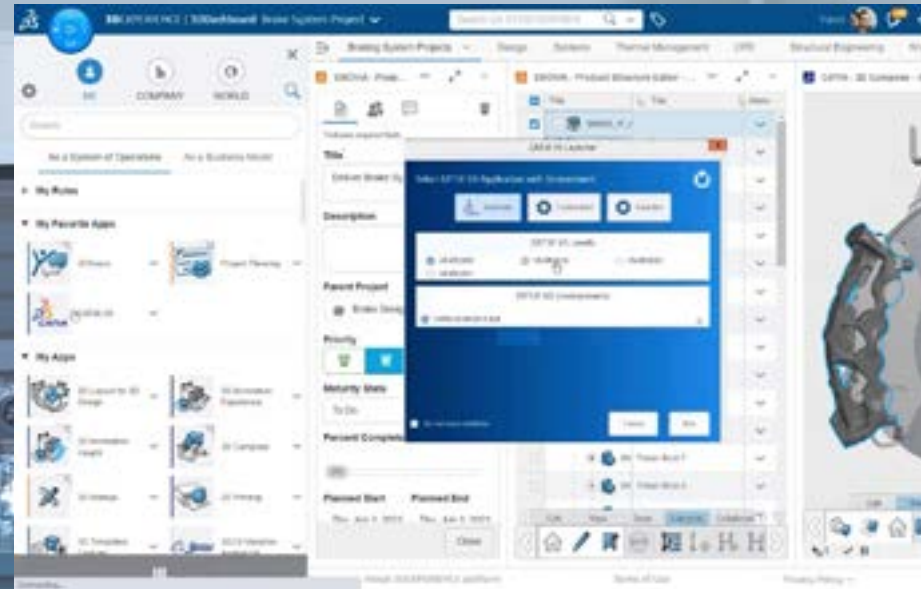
3DEXPERIENCE | 3DDashboard Brake System Project

ME COMPANY WORLD

Search

As a System of Operations As a Business Model

My Roles

My Favorite Apps

3DPlay Project Planning

CATIA V5

My Apps

3D Layout for 3D Design

3D Annotation Experience

3D Navigate

3D Compose

3D Markup

3D Printing

Braking System Projects Design Systems Thermal Management CFD Structural Engineering

Title

Description

Parent Project

Priority

Maturity State

To Do

Percent Complete

Planned Start Planned End

Close

CATIA V5 Launcher

Done

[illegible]

Cancel OK

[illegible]

Connecting...

About 3DEXPERIENCE platform Terms of Use Privacy Policy